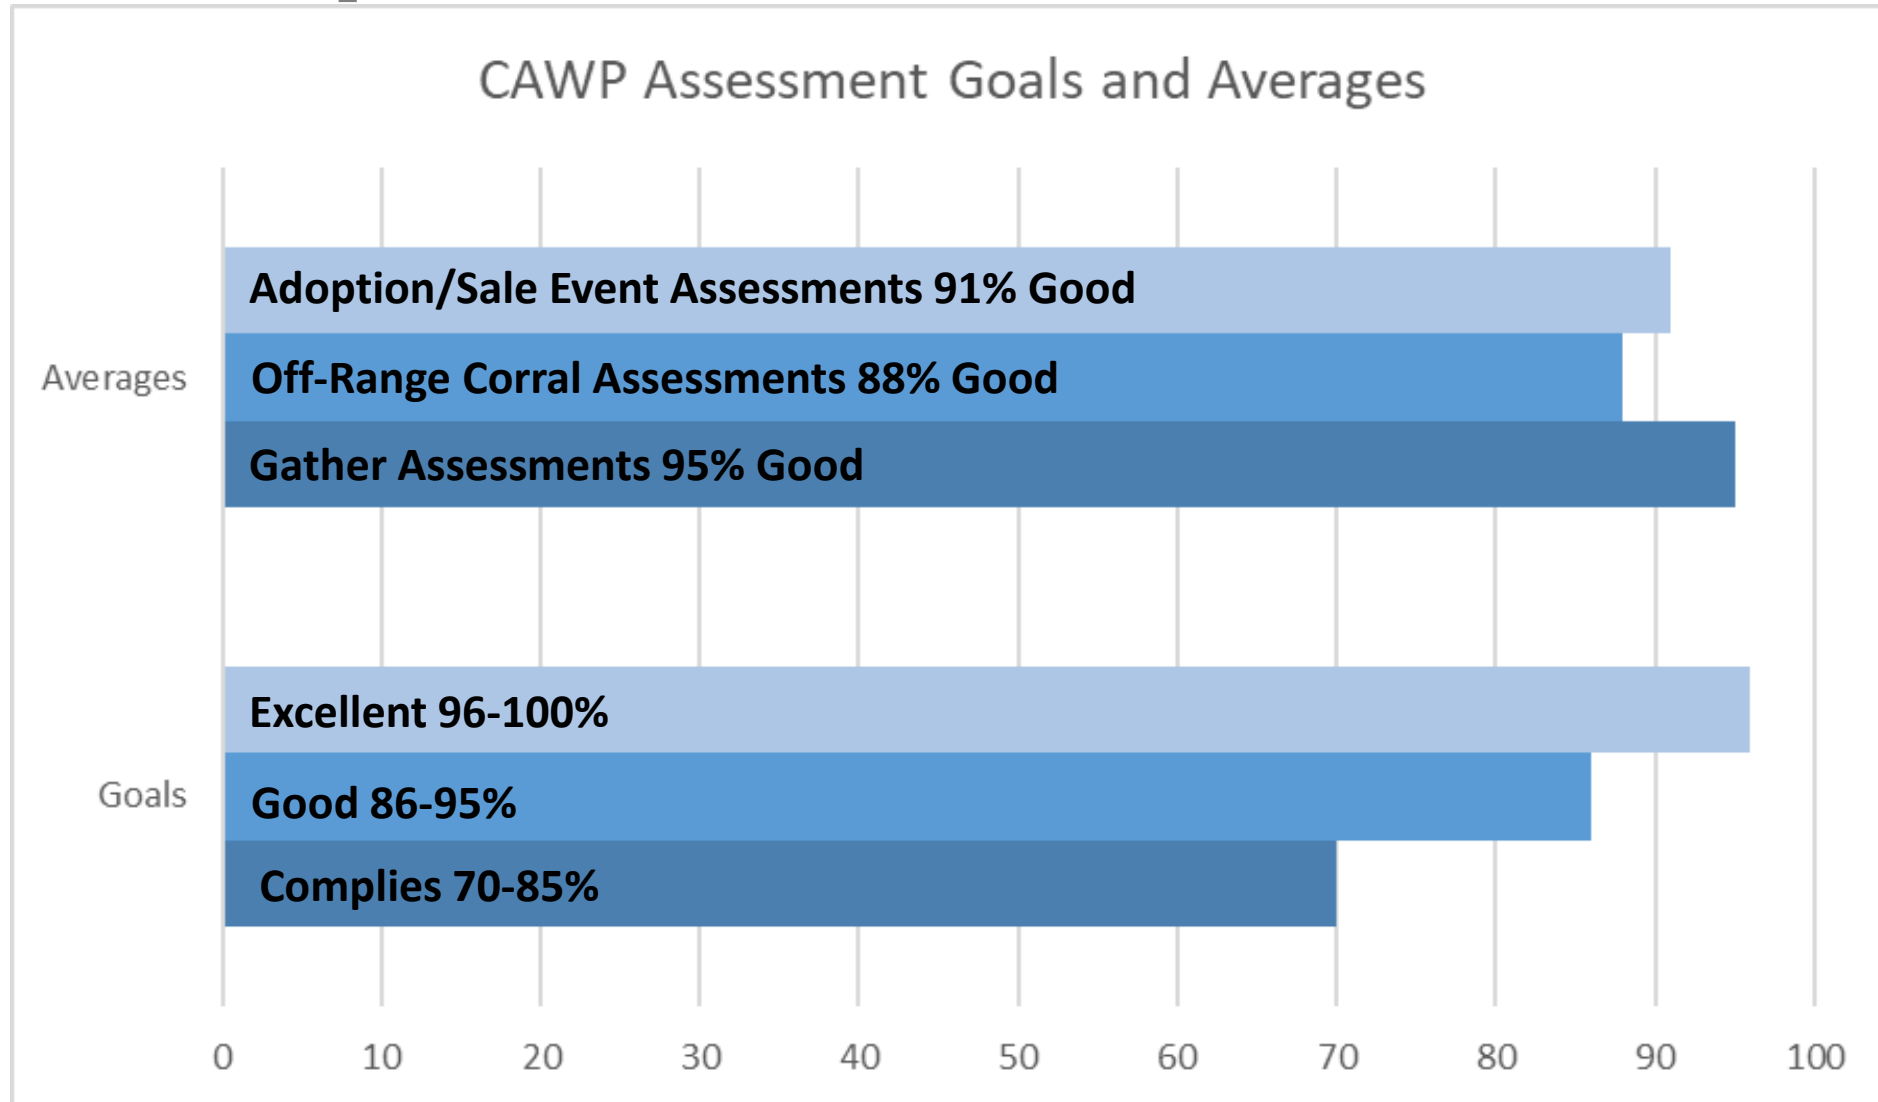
CAWP Assessment Goals and Averages

Averages

Adoption/Sale Event Assessments 91% Good

Off-Range Corral Assessments 88% Good

Gather Assessments 95% Good

Goals

Excellent 96-100%

Good 86-95%

Complies 70-85%

0 10 20 30 40 50 60 70 80 90 100